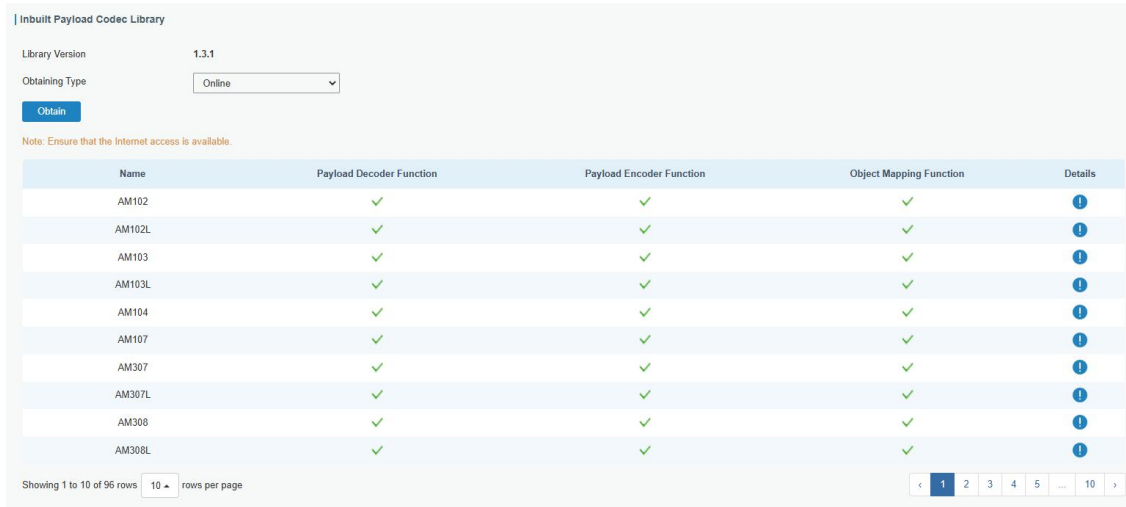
Inbuilt Payload Codec Library

Library Version 1.3.1

Obtaining Type Online

Obtain

Note: Ensure that the Internet access is available.

| Name | Payload Decoder Function | Payload Encoder Function | Object Mapping Function | Details |
|---|---|---|---|---|
| AM102 | ✓ | ✓ | ✓ | ! |
| AM102L | ✓ | ✓ | ✓ | ! |
| AM103 | ✓ | ✓ | ✓ | ! |
| AM103L | ✓ | ✓ | ✓ | ! |
| AM104 | ✓ | ✓ | ✓ | ! |
| AM107 | ✓ | ✓ | ✓ | ! |
| AM307 | ✓ | ✓ | ✓ | ! |
| AM307L | ✓ | ✓ | ✓ | ! |
| AM308 | ✓ | ✓ | ✓ | ! |
| AM308L | ✓ | ✓ | ✓ | ! |

Showing 1 to 10 of 96 rows 10 rows per page

‹ 1 2 3 4 5 ... 10 ›